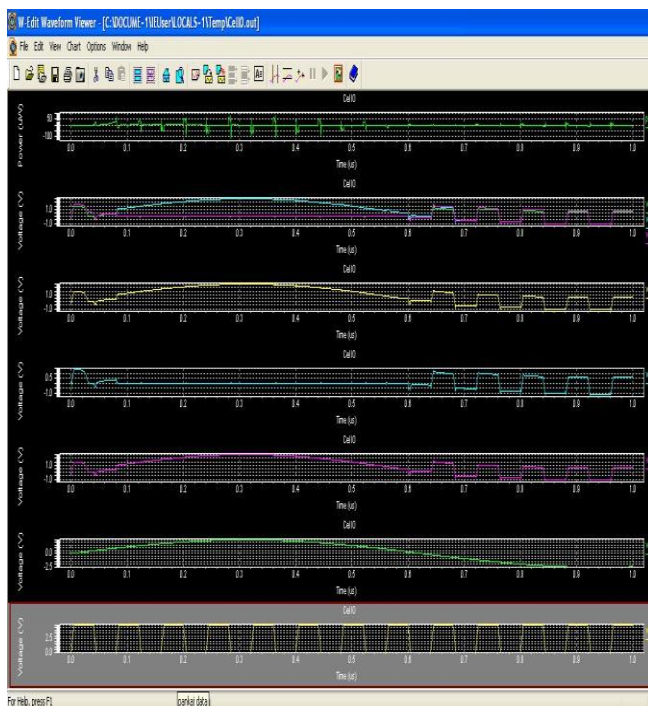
W-Edit Waveform Viewer - [C:\DOCUME~1\EL\user\LOCALS~1\Temp\Cell0.out]

File Edit View Chart Options Window Help

Cell0

Power (uW)

50

-100

0.0 0.1 0.2 0.3 0.4 0.5 0.6 0.7 0.8 0.9 1.0

Time (us)

Cell0

Voltage (V)

1.0

-1.0

0.0 0.1 0.2 0.3 0.4 0.5 0.6 0.7 0.8 0.9 1.0

Time (us)

Cell0

Voltage (V)

1.0

-1.0

0.0 0.1 0.2 0.3 0.4 0.5 0.6 0.7 0.8 0.9 1.0

Time (us)

Cell0

Voltage (V)

0.5

-1.0

0.0 0.1 0.2 0.3 0.4 0.5 0.6 0.7 0.8 0.9 1.0

Time (us)

Cell0

Voltage (V)

1.0

-1.0

0.0 0.1 0.2 0.3 0.4 0.5 0.6 0.7 0.8 0.9 1.0

Time (us)

Cell0

Voltage (V)

0.0

-2.5

0.0 0.1 0.2 0.3 0.4 0.5 0.6 0.7 0.8 0.9 1.0

Time (us)

Cell0

Voltage (V)

2.5

0.0

0.0 0.1 0.2 0.3 0.4 0.5 0.6 0.7 0.8 0.9 1.0

Time (us)

For Help, press F1

pankaj data